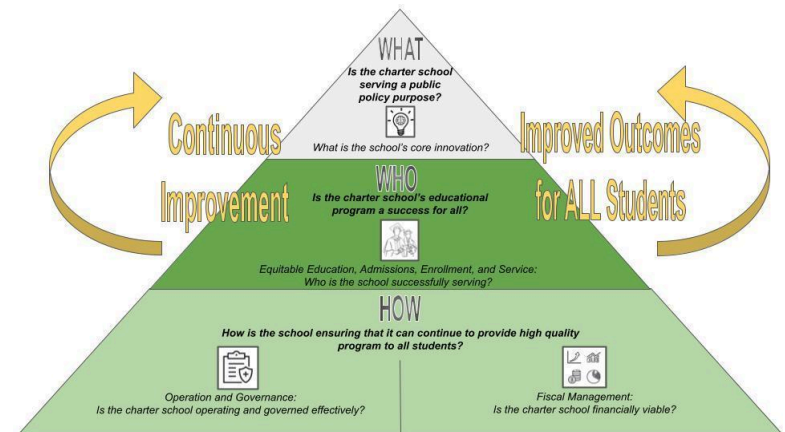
WHAT

Is the charter school serving a public policy purpose?

What is the school's core innovation?

Continuous Improvement

Improved Outcomes for ALL Students

WHO

Is the charter school's educational program a success for all?

Equitable Education, Admissions, Enrollment, and Service: Who is the school successfully serving?

HOW

How is the school ensuring that it can continue to provide high quality program to all students?

Operation and Governance: Is the charter school operating and governed effectively?

Fiscal Management: Is the charter school financially viable?